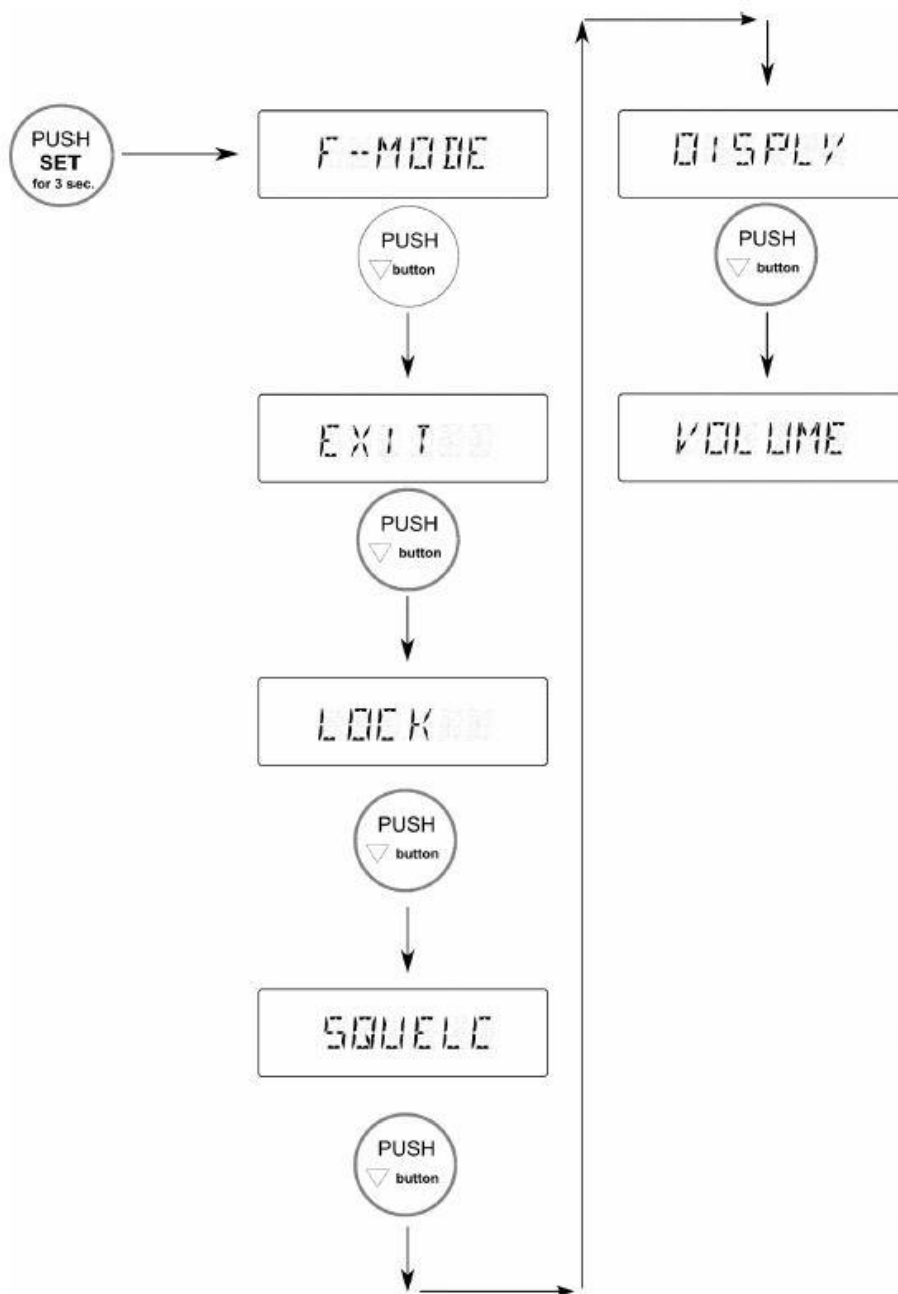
PUSH
SET
for 3 sec.

F-MODE

PUSH
$\bigtriangledown$ button

EXIT

PUSH
$\bigtriangledown$ button

LOCK

PUSH
$\bigtriangledown$ button

SQUELC

PUSH
$\bigtriangledown$ button

DISPLY

PUSH
$\bigtriangledown$ button

VOLUME